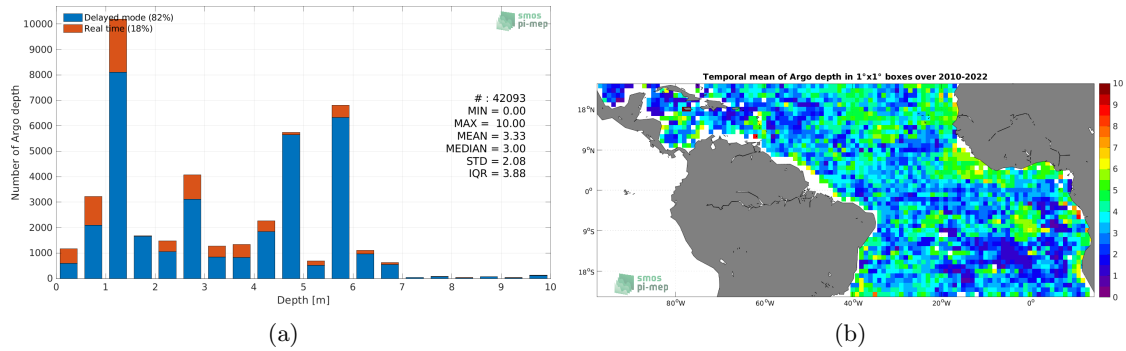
Delayed mode (82%)
Real time (18%)

smos pi-mep

Number of Argo depth

10000
9000
8000
7000
6000
5000
4000
3000
2000
1000
0

# : 42093
MIN = 0.00
MAX = 10.00
MEAN = 3.33
MEDIAN = 3.00
STD = 2.08
IQR = 3.88

0 1 2 3 4 5 6 7 8 9 10
Depth [m]

(a)

Temporal mean of Argo depth in 1°x1° boxes over 2010-2022

18°N
9°N
0°
9°S
18°S

80°W 60°W 40°W 20°W 0°

smos pi-mep

10
9
8
7
6
5
4
3
2
1
0

(b)